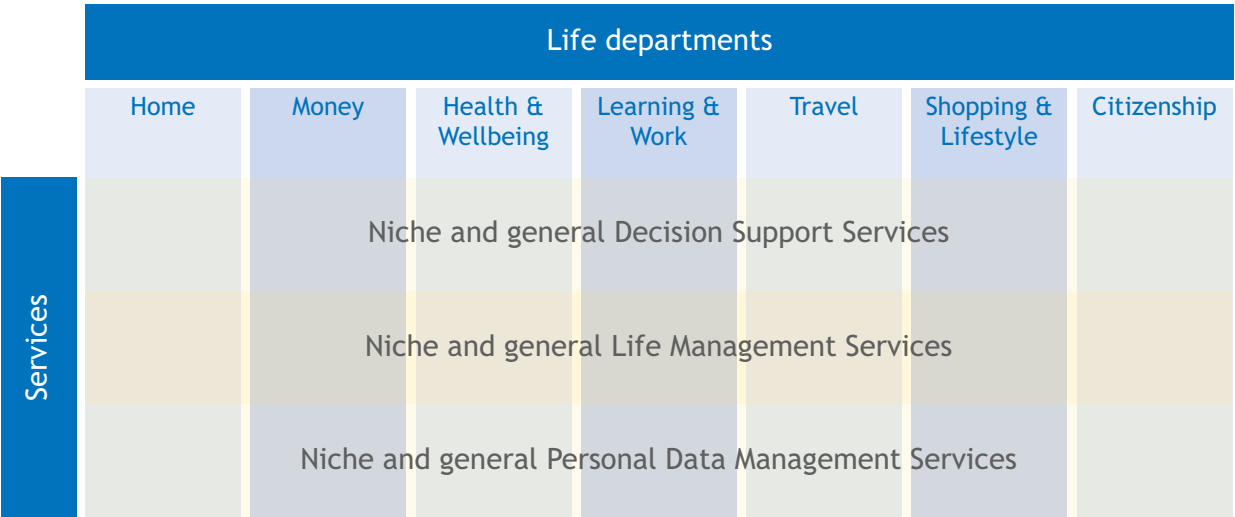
Life departments

Home

Money

Health & Wellbeing

Learning & Work

Travel

Shopping & Lifestyle

Citizenship

Services

Niche and general Decision Support Services

Niche and general Life Management Services

Niche and general Personal Data Management Services